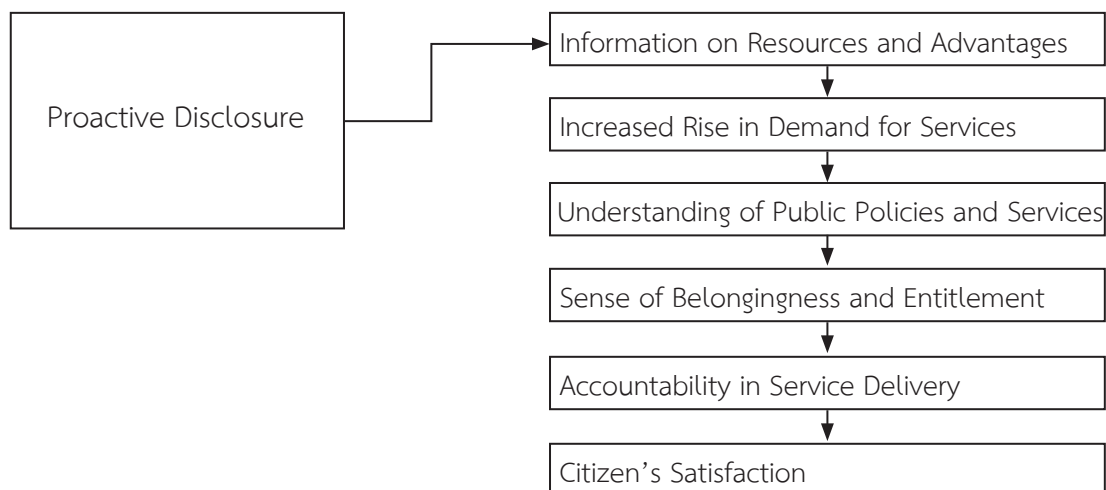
Proactive Disclosure

Information on Resources and Advantages

Increased Rise in Demand for Services

Understanding of Public Policies and Services

Sense of Belongingness and Entitlement

Accountability in Service Delivery

Citizen’s Satisfaction